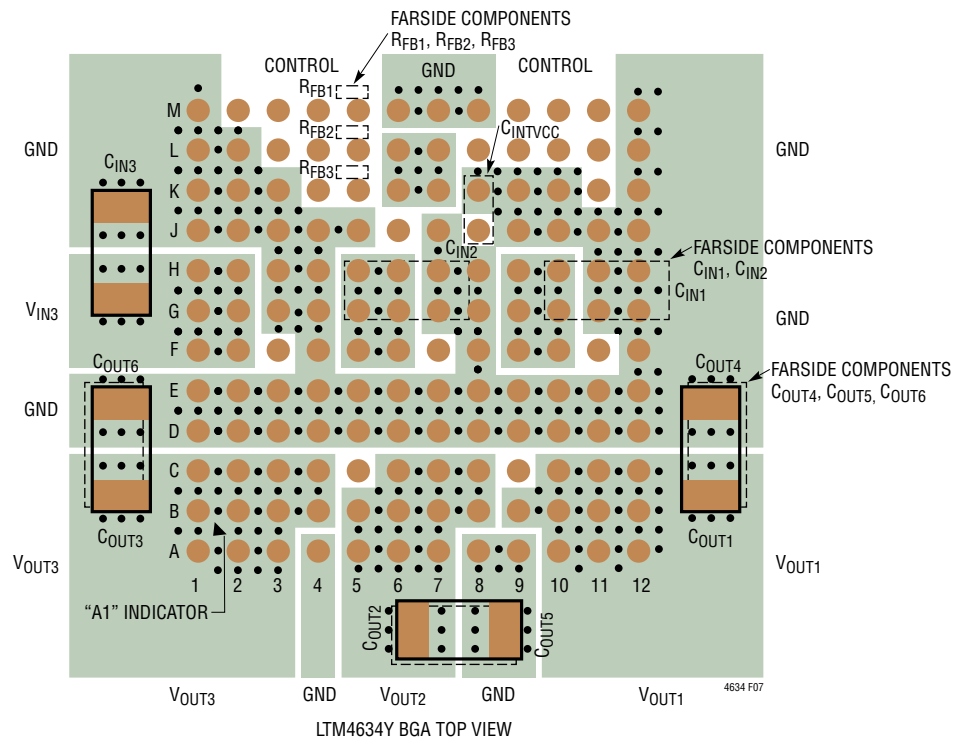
FARSIDE COMPONENTS
$R_{FB1}$, $R_{FB2}$, $R_{FB3}$

CONTROL
GND
CONTROL

$R_{FB1}$
$R_{FB2}$
$R_{FB3}$
$C_{INTVCC}$

GND
GND
$C_{IN3}$

M
L
K
J
H
G
F
E
D
C
B
A

$C_{IN2}$
FARSIDE COMPONENTS
$C_{IN1}$, $C_{IN2}$
$C_{IN1}$

$V_{IN3}$
GND

$C_{OUT6}$
$C_{OUT4}$
FARSIDE COMPONENTS
$C_{OUT4}$, $C_{OUT5}$, $C_{OUT6}$

GND

$C_{OUT3}$
$C_{OUT1}$

$V_{OUT3}$
$V_{OUT1}$

1 2 3 4 5 6 7 8 9 10 11 12

"A1" INDICATOR

$C_{OUT2}$
$C_{OUT5}$

$V_{OUT3}$
GND
$V_{OUT2}$
GND
$V_{OUT1}$

4634 F07

LTM4634Y BGA TOP VIEW